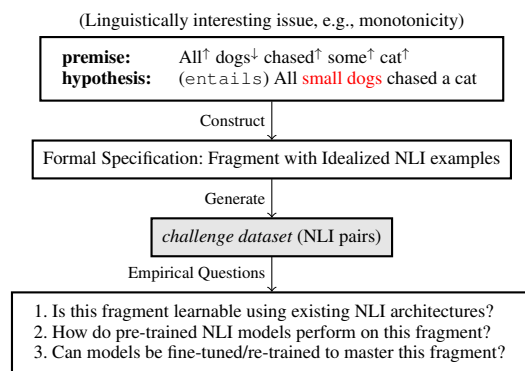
(Linguistically interesting issue, e.g., monotonicity)

**premise:** All$^{\uparrow}$ dogs$^{\downarrow}$ chased$^{\uparrow}$ some$^{\uparrow}$ cat$^{\uparrow}$
**hypothesis:** (entails) All small dogs chased a cat

Construct

Formal Specification: Fragment with Idealized NLI examples

Generate

*challenge dataset* (NLI pairs)

Empirical Questions

1. Is this fragment learnable using existing NLI architectures?
2. How do pre-trained NLI models perform on this fragment?
3. Can models be fine-tuned/re-trained to master this fragment?